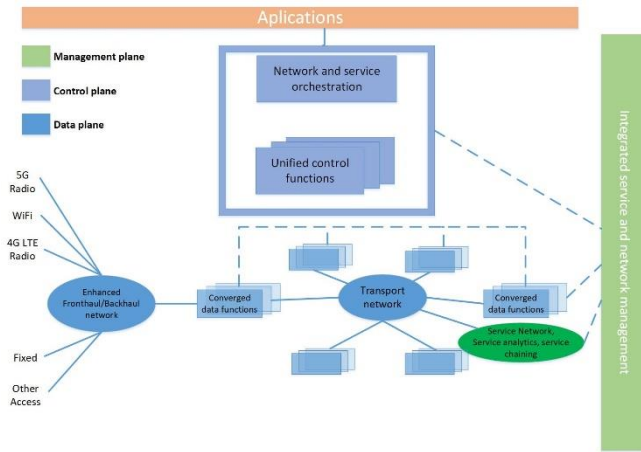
Aplications

Management plane

Control plane

Data plane

Network and service orchestration

Unified control functions

Integrated service and network management

5G Radio

WiFi

4G LTE Radio

Fixed

Other Access

Enhanced Fronthaul/Backhaul network

Converged data functions

Transport network

Converged data functions

Service Network, Service analytics, service chaining